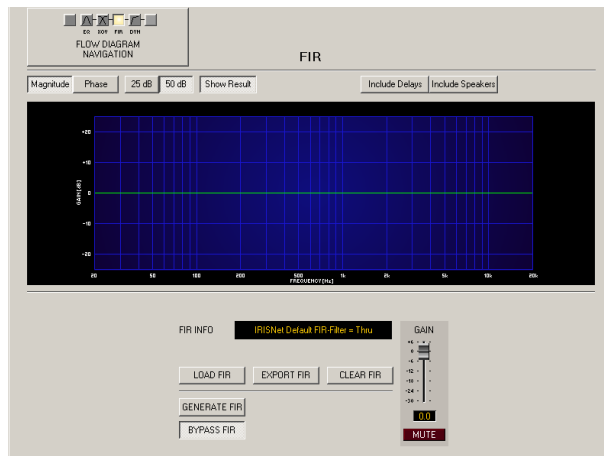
EQ SOF FIR DTH
FLOW DIAGRAM NAVIGATION

FIR

Magnitude Phase 25 dB 50 dB Show Result Include Delays Include Speakers

+20
+10
0
-10
-20
GAIN [dB]
20 50 100 200 500 1k 2k 5k 10k 20k
FREQUENCY [Hz]

FIR INFO IRISNet Default FIR-Filter = Thru

GAIN
+6
0
-6
-12
-18
-24
-30

LOAD FIR EXPORT FIR CLEAR FIR

GENERATE FIR

BYPASS FIR

0.0

MUTE